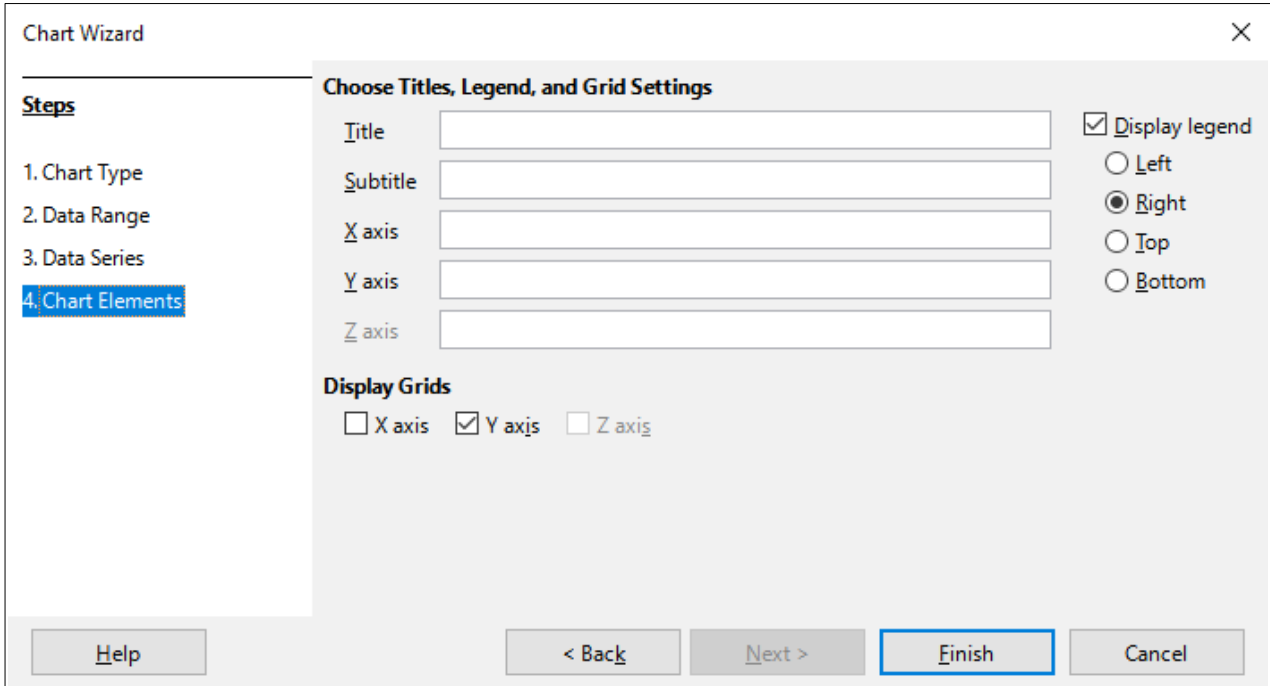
Chart Wizard

×

Steps

1. Chart Type
2. Data Range
3. Data Series
4. Chart Elements

Choose Titles, Legend, and Grid Settings

Title
Subtitle
X axis
Y axis
Z axis

Display legend
Left
Right
Top
Bottom

Display Grids

X axis
Y axis
Z axis

Help
< Back
Next >
Finish
Cancel